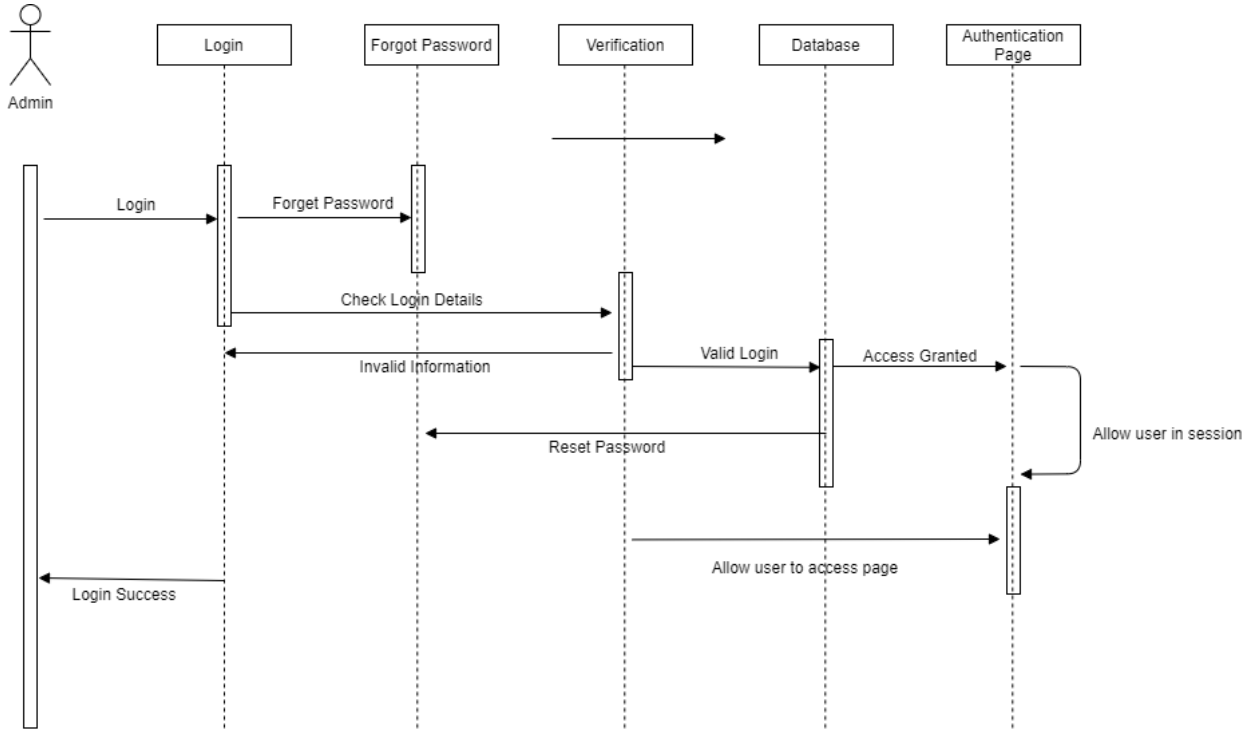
Admin

Login

Forgot Password

Verification

Database

Authentication Page

Login

Forget Password

Check Login Details

Invalid Information

Valid Login

Access Granted

Allow user in session

Reset Password

Allow user to access page

Login Success